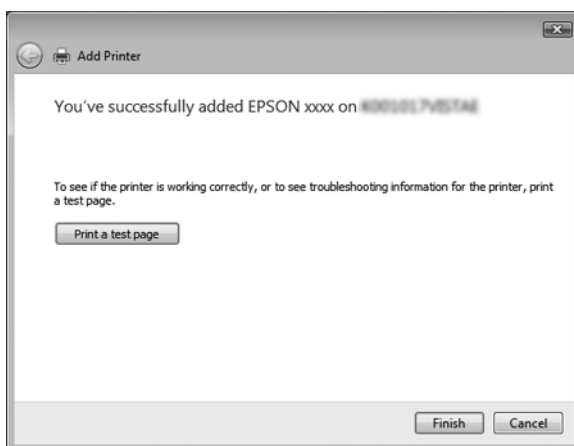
Add Printer

You've successfully added EPSON xxxx on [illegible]

To see if the printer is working correctly, or to see troubleshooting information for the printer, print a test page.

Print a test page

Finish

Cancel